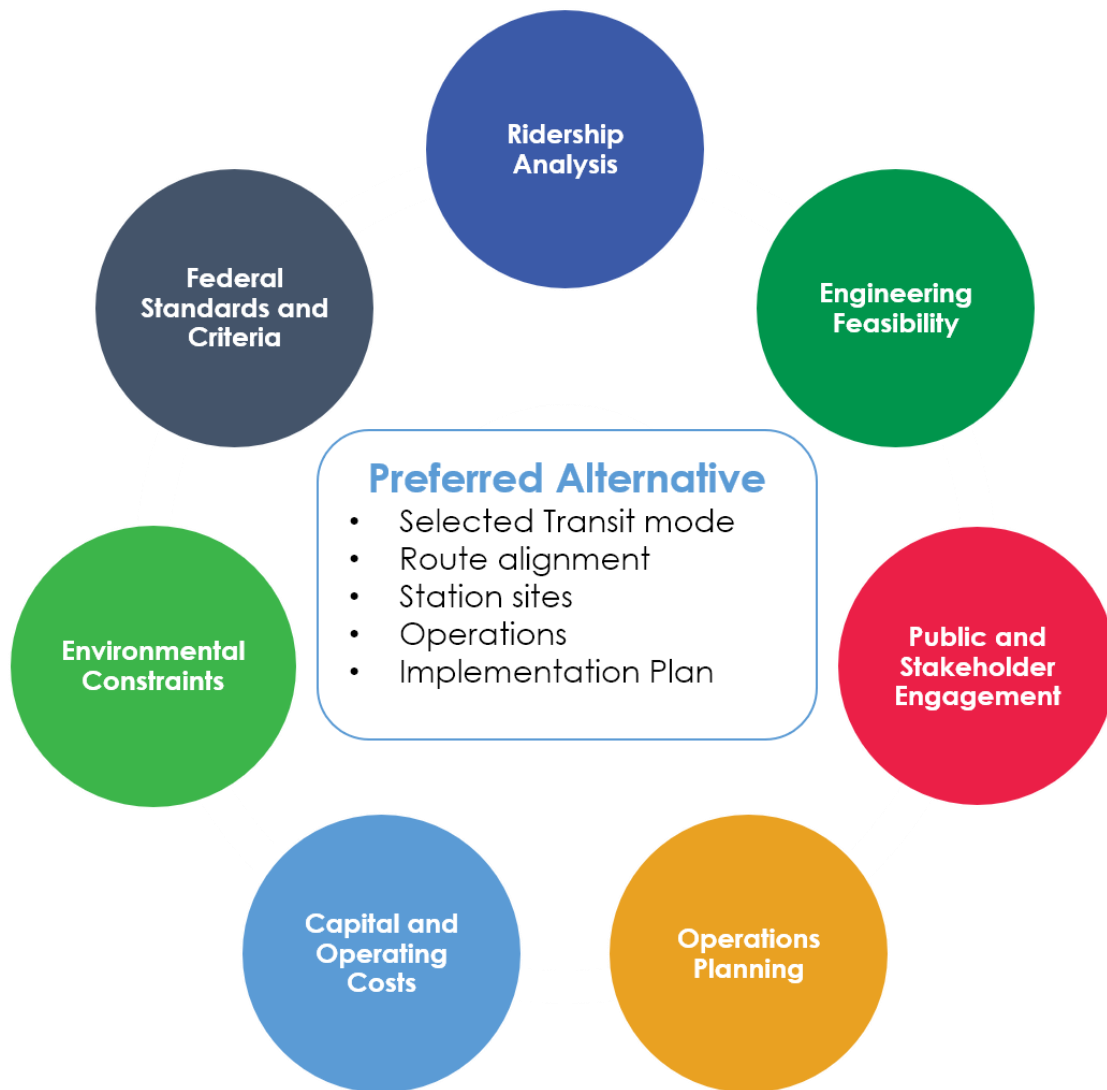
Ridership Analysis

Federal Standards and Criteria

Engineering Feasibility

Preferred Alternative
- Selected Transit mode
- Route alignment
- Station sites
- Operations
- Implementation Plan

Environmental Constraints

Public and Stakeholder Engagement

Capital and Operating Costs

Operations Planning